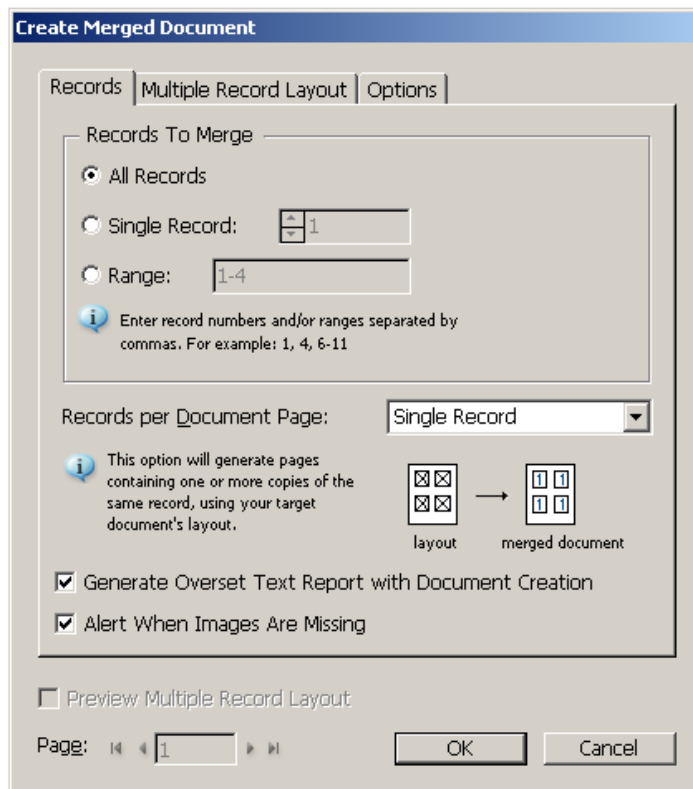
Create Merged Document

Records | Multiple Record Layout | Options

Records To Merge

All Records

Single Record: 1

Range: 1-4

Enter record numbers and/or ranges separated by commas. For example: 1, 4, 6-11

Records per Document Page: Single Record

This option will generate pages containing one or more copies of the same record, using your target document's layout.

1 1
1 1

layout

merged document

Generate Overset Text Report with Document Creation

Alert When Images Are Missing

Preview Multiple Record Layout

Page: 1

OK

Cancel